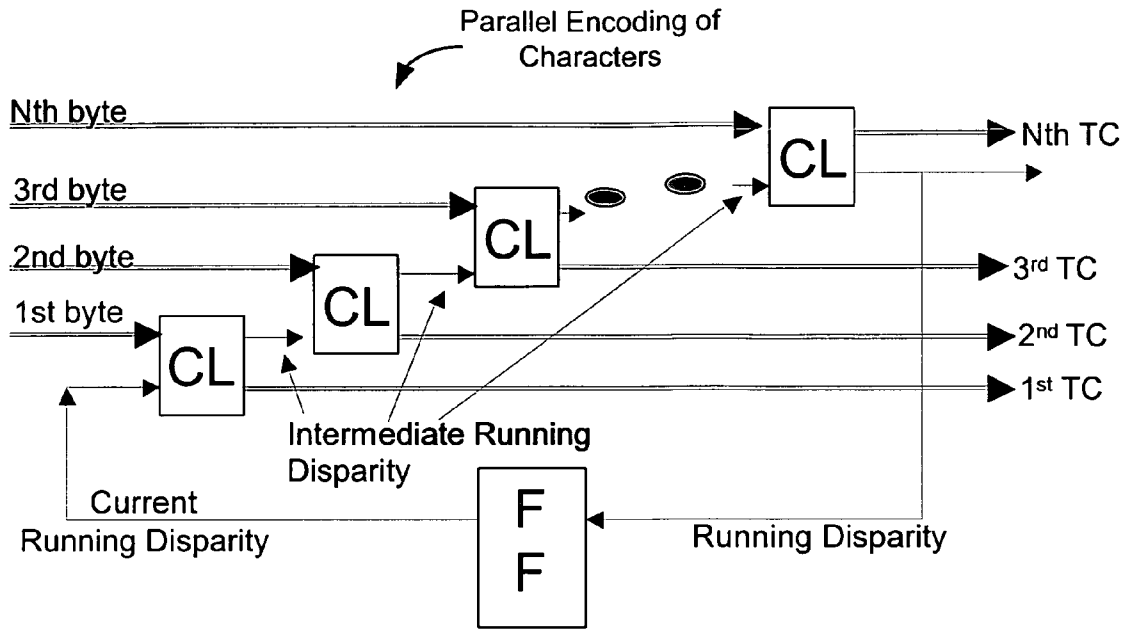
Parallel Encoding of Characters

Nth byte

3rd byte

2nd byte

1st byte

CL

CL

CL

CL

Nth TC

3$^{rd}$ TC

2$^{nd}$ TC

1$^{st}$ TC

Intermediate Running Disparity

Current Running Disparity

F F

Running Disparity